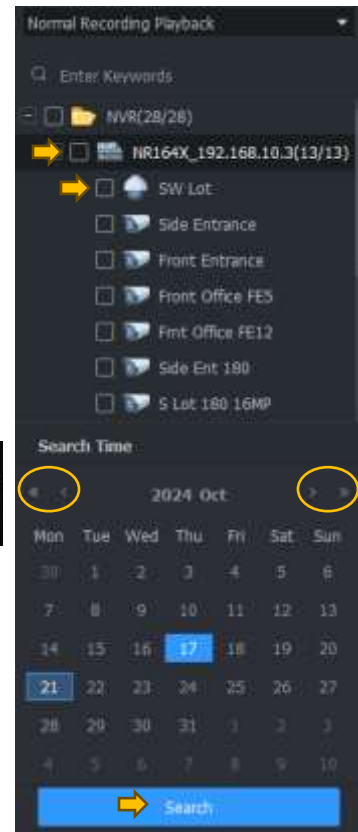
Normal Recording Playback

Enter Keywords

NVR(28/28)

NR164X_192.168.10.3(13/13)

SW Lot

Side Entrance

Front Entrance

Front Office FE5

Frnt Office FE12

Side Ent 180

S Lot 180 16MP

Search Time

« ‹ 2024 Oct › »

| Mon | Tue | Wed | Thu | Fri | Sat | Sun |
|---|---|---|---|---|---|---|
| 30 | 1 | 2 | 3 | 4 | 5 | 6 |
| 7 | 8 | 9 | 10 | 11 | 12 | 13 |
| 14 | 15 | 16 | 17 | 18 | 19 | 20 |
| 21 | 22 | 23 | 24 | 25 | 26 | 27 |
| 28 | 29 | 30 | 31 | 1 | 2 | 3 |
| 4 | 5 | 6 | 7 | 8 | 9 | 10 |

Search